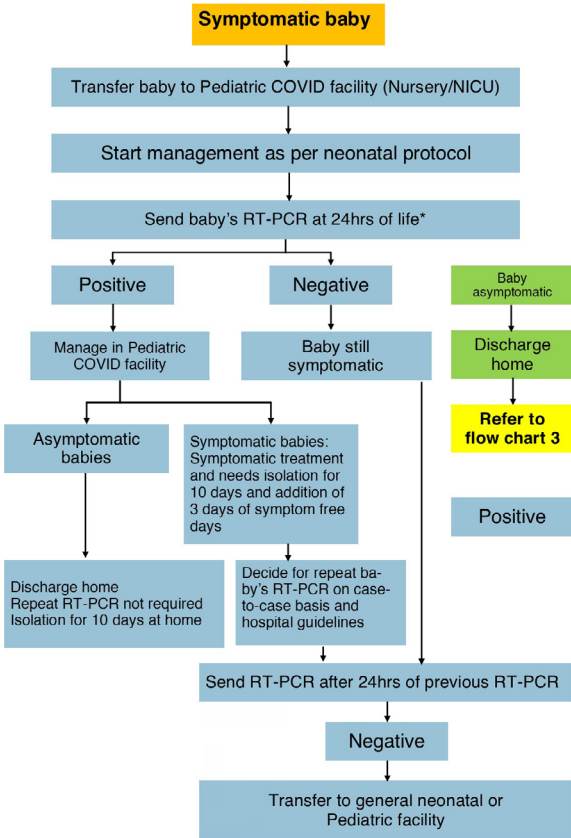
Symptomatic baby

Transfer baby to Pediatric COVID facility (Nursery/NICU)

Start management as per neonatal protocol

Send baby's RT-PCR at 24hrs of life*

Positive

Negative

Baby asymptomatic

Manage in Pediatric COVID facility

Baby still symptomatic

Discharge home

Refer to flow chart 3

Asymptomatic babies

Symptomatic babies: Symptomatic treatment and needs isolation for 10 days and addition of 3 days of symptom free days

Positive

Discharge home
Repeat RT-PCR not required
Isolation for 10 days at home

Decide for repeat baby's RT-PCR on case-to-case basis and hospital guidelines

Send RT-PCR after 24hrs of previous RT-PCR

Negative

Transfer to general neonatal or Pediatric facility